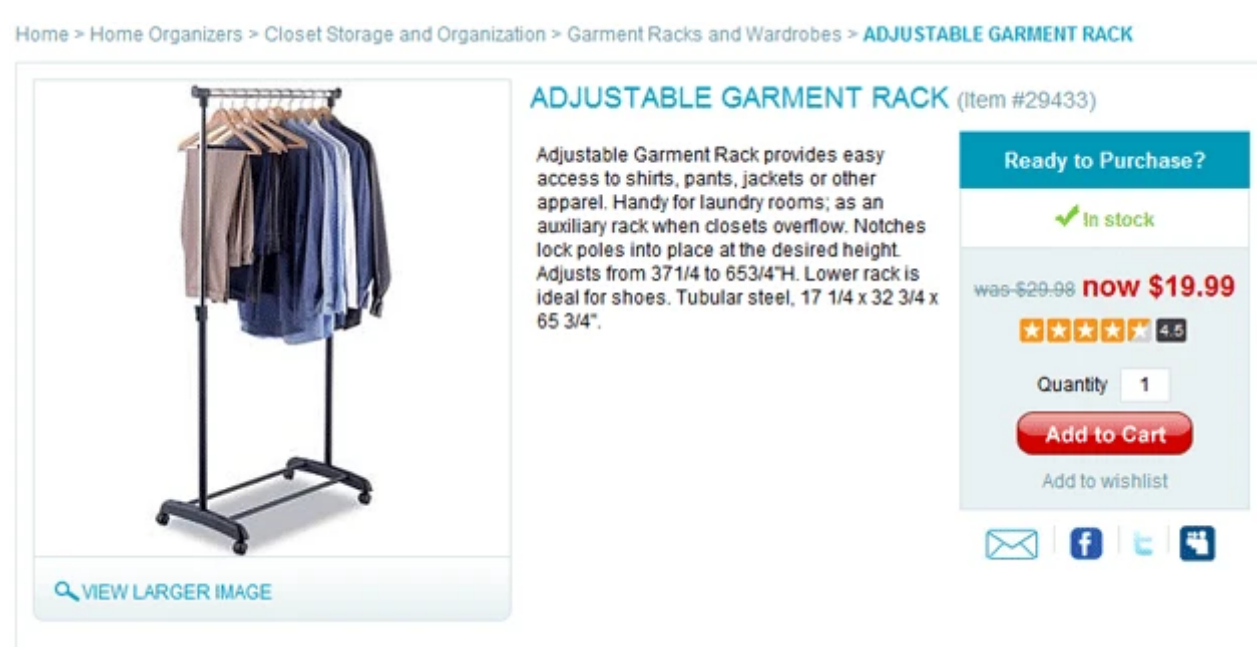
Home > Home Organizers > Closet Storage and Organization > Garment Racks and Wardrobes > ADJUSTABLE GARMENT RACK

ADJUSTABLE GARMENT RACK (Item #29433)

Adjustable Garment Rack provides easy access to shirts, pants, jackets or other apparel. Handy for laundry rooms; as an auxiliary rack when closets overflow. Notches lock poles into place at the desired height. Adjusts from 371/4 to 653/4"H. Lower rack is ideal for shoes. Tubular steel, 17 1/4 x 32 3/4 x 65 3/4".

Ready to Purchase?

In stock

was $29.98 now $19.99

4.5

Quantity 1

Add to Cart

Add to wishlist

VIEW LARGER IMAGE